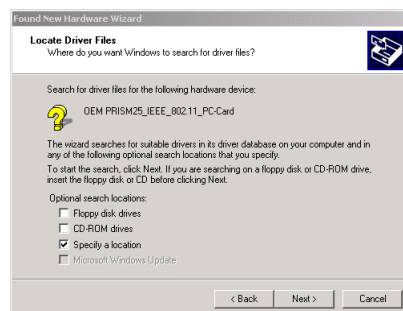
Found New Hardware Wizard

Locate Driver Files
Where do you want Windows to search for driver files?

Search for driver files for the following hardware device:

OEM PRISM25_IEEE_802.11_PC-Card

The wizard searches for suitable drivers in its driver database on your computer and in any of the following optional search locations that you specify.

To start the search, click Next. If you are searching on a floppy disk or CD-ROM drive, insert the floppy disk or CD before clicking Next.

Optional search locations:
Floppy disk drives
CD-ROM drives
Specify a location
Microsoft Windows Update

< Back Next > Cancel